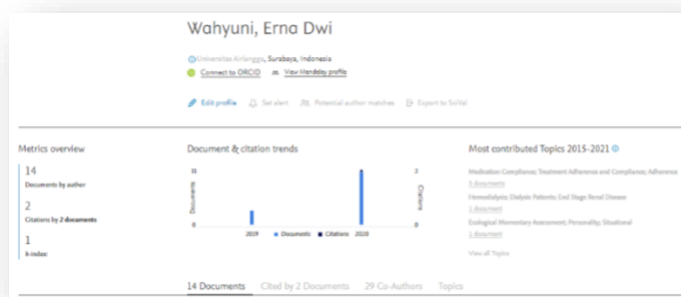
Wahyuni, Erna Dwi

Universitas Airlangga, Surabaya, Indonesia

Connect to ORCID View Mendeley profile

Edit profile Set alert Potential author matches Export to SciVal

Metrics overview

14
Documents by author

2
Citations by 2 documents

1
h-index

Document & citation trends

Documents

Citations

2019 Documents Citations 2020

Most contributed Topics 2015-2021

Medication Compliance; Treatment Adherence and Compliance; Adherence
3 documents

Hemodialysis; Dialysis Patients; End Stage Renal Disease
1 document

Ecological Momentary Assessment; Personality; Situational
1 document

View all Topics

14 Documents Cited by 2 Documents 29 Co-Authors Topics